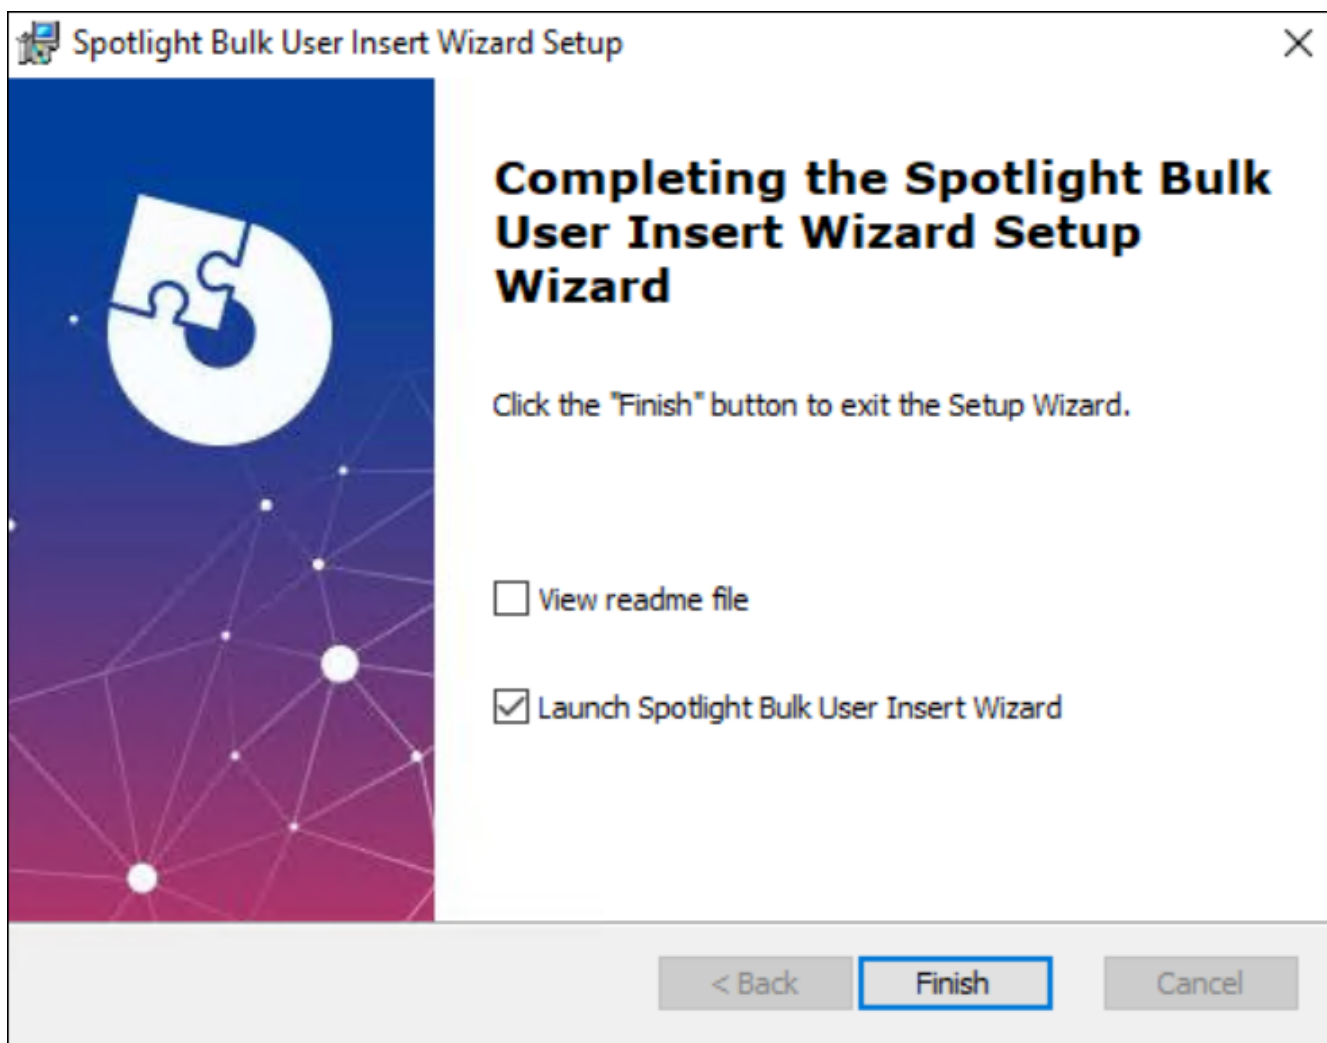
Spotlight Bulk User Insert Wizard Setup

×

Completing the Spotlight Bulk User Insert Wizard Setup Wizard

Click the "Finish" button to exit the Setup Wizard.

View readme file

Launch Spotlight Bulk User Insert Wizard

< Back

Finish

Cancel